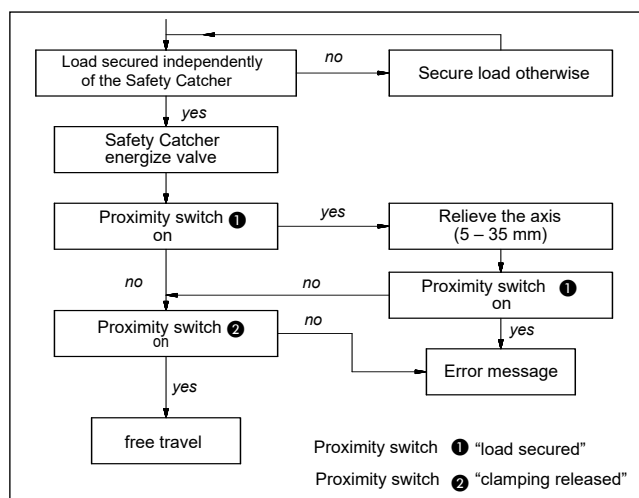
Load secured independently of the Safety Catcher

no

Secure load otherwise

yes

Safety Catcher energize valve

Proximity switch ❶ on

yes

Relieve the axis (5 – 35 mm)

no

no

Proximity switch ❶ on

Proximity switch ❷ on

no

yes

Error message

yes

free travel

Proximity switch ❶ “load secured”

Proximity switch ❷ “clamping released”